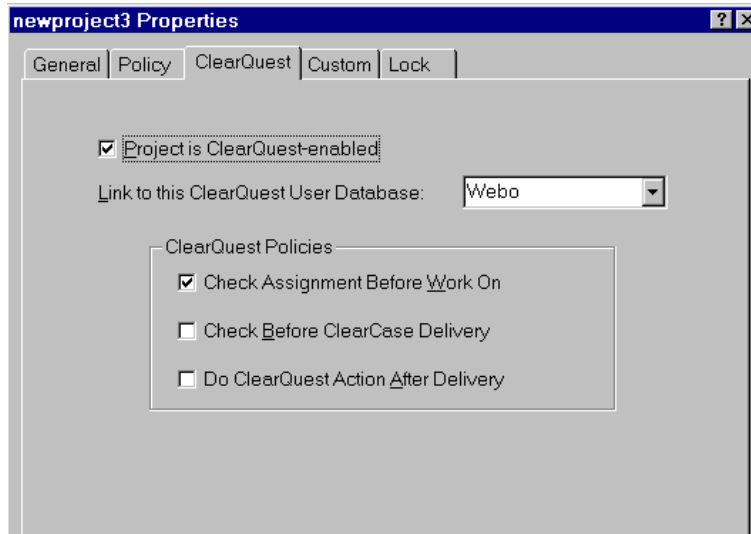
newproject3 Properties

? ×

General | Policy | ClearQuest | Custom | Lock

☑ Project is ClearQuest-enabled

Link to this ClearQuest User Database: Webo

ClearQuest Policies

☑ Check Assignment Before Work On

☐ Check Before ClearCase Delivery

☐ Do ClearQuest Action After Delivery